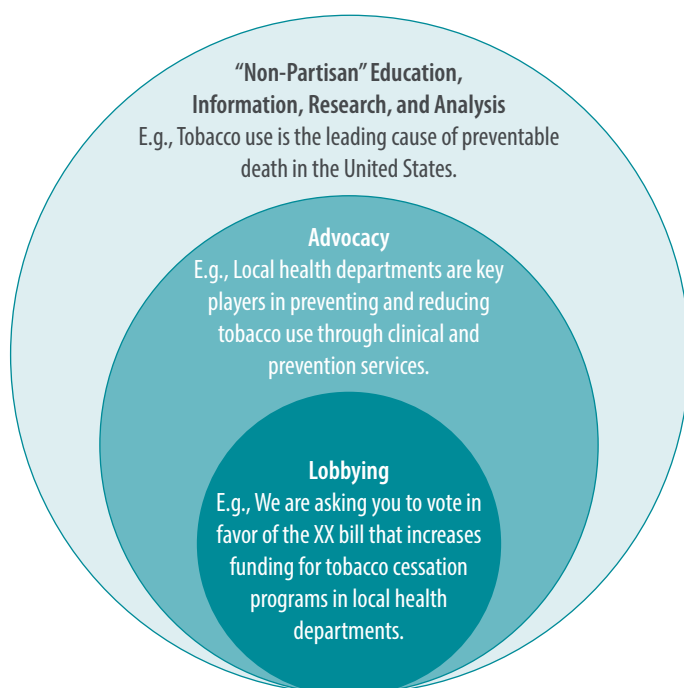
“Non-Partisan” Education, Information, Research, and Analysis
E.g., Tobacco use is the leading cause of preventable death in the United States.

Advocacy
E.g., Local health departments are key players in preventing and reducing tobacco use through clinical and prevention services.

Lobbying
E.g., We are asking you to vote in favor of the XX bill that increases funding for tobacco cessation programs in local health departments.